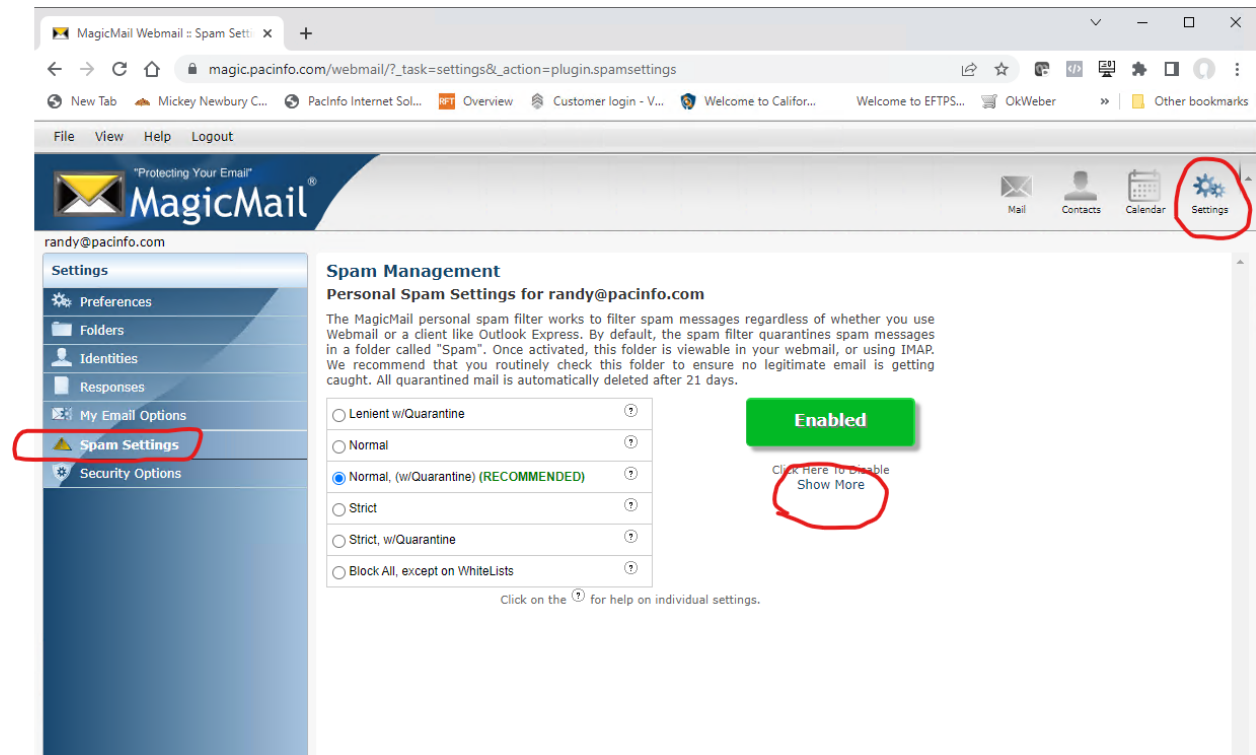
MagicMail Webmail :: Spam Setti ×
+
magic.pacinfo.com/webmail/?_task=settings&_action=plugin.spamsettings
New Tab
Mickey Newbury C...
PacInfo Internet Sol...
Overview
Customer login - V...
Welcome to Califor...
Welcome to EFTPS...
OkWeber
»
Other bookmarks

File View Help Logout

"Protecting Your Email"
MagicMail®
Mail
Contacts
Calendar
Settings

randy@pacinfo.com

Settings
Preferences
Folders
Identities
Responses
My Email Options
Spam Settings
Security Options

Spam Management
Personal Spam Settings for randy@pacinfo.com

The MagicMail personal spam filter works to filter spam messages regardless of whether you use Webmail or a client like Outlook Express. By default, the spam filter quarantines spam messages in a folder called "Spam". Once activated, this folder is viewable in your webmail, or using IMAP. We recommend that you routinely check this folder to ensure no legitimate email is getting caught. All quarantined mail is automatically deleted after 21 days.

Lenient w/Quarantine
Normal
Normal, (w/Quarantine) (RECOMMENDED)
Strict
Strict, w/Quarantine
Block All, except on WhiteLists

Enabled
Click Here To Disable
Show More

Click on the ? for help on individual settings.